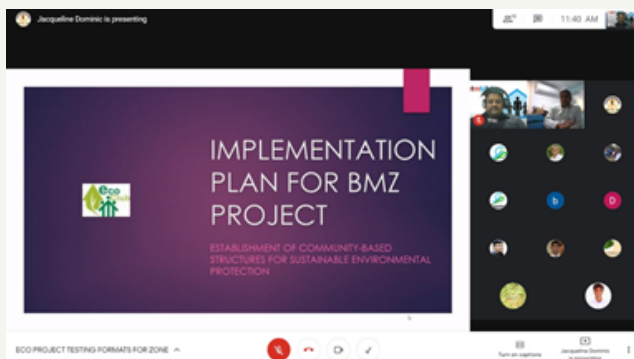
Jacqueline Dominic is presenting

11:40 AM

IMPLEMENTATION PLAN FOR BMZ PROJECT

ESTABLISHMENT OF COMMUNITY-BASED STRUCTURES FOR SUSTAINABLE ENVIRONMENTAL PROTECTION

Eco

b

D

ECO PROJECT TESTING FORMATS FOR ZONE

Turn on captions

Jacqueline Dominic is presenting